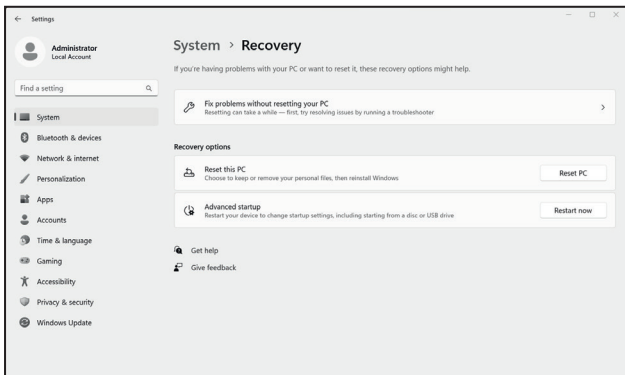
Settings

Administrator
Local Account

Find a setting

System
Bluetooth & devices
Network & internet
Personalization
Apps
Accounts
Time & language
Gaming
Accessibility
Privacy & security
Windows Update

System > Recovery

If you're having problems with your PC or want to reset it, these recovery options might help.

Fix problems without resetting your PC
Resetting can take a while — first, try resolving issues by running a troubleshooter

Recovery options

Reset this PC
Choose to keep or remove your personal files, then reinstall Windows
Reset PC

Advanced startup
Restart your device to change startup settings, including starting from a disc or USB drive
Restart now

Get help
Give feedback